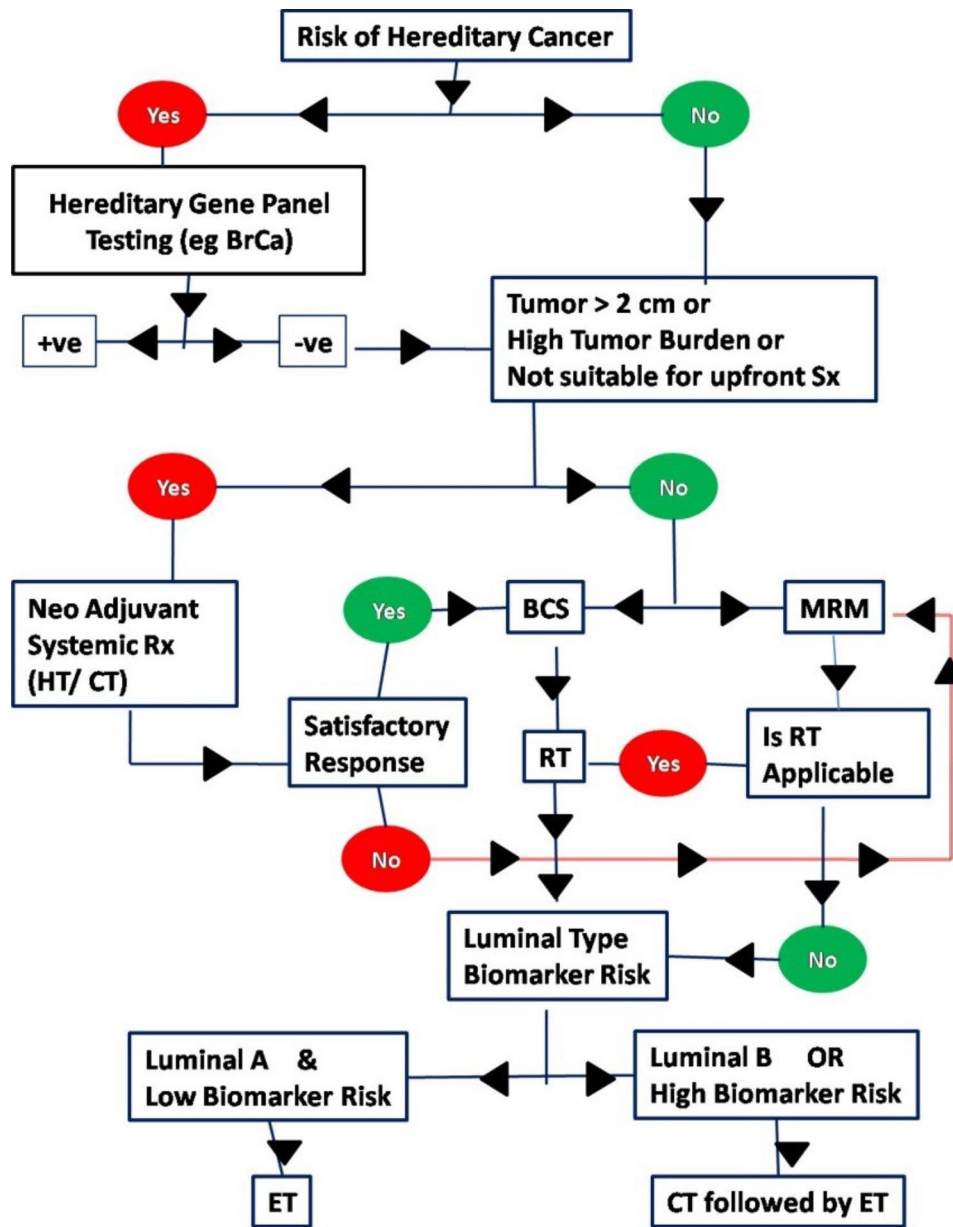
Risk of Hereditary Cancer

Yes

No

Hereditary Gene Panel Testing (eg BrCa)

+ve

-ve

Tumor > 2 cm or High Tumor Burden or Not suitable for upfront Sx

Yes

No

Neo Adjuvant Systemic Rx (HT/ CT)

Yes

BCS

MRM

Satisfactory Response

RT

Yes

Is RT Applicable

No

Luminal Type Biomarker Risk

No

Luminal A & Low Biomarker Risk

Luminal B OR High Biomarker Risk

ET

CT followed by ET